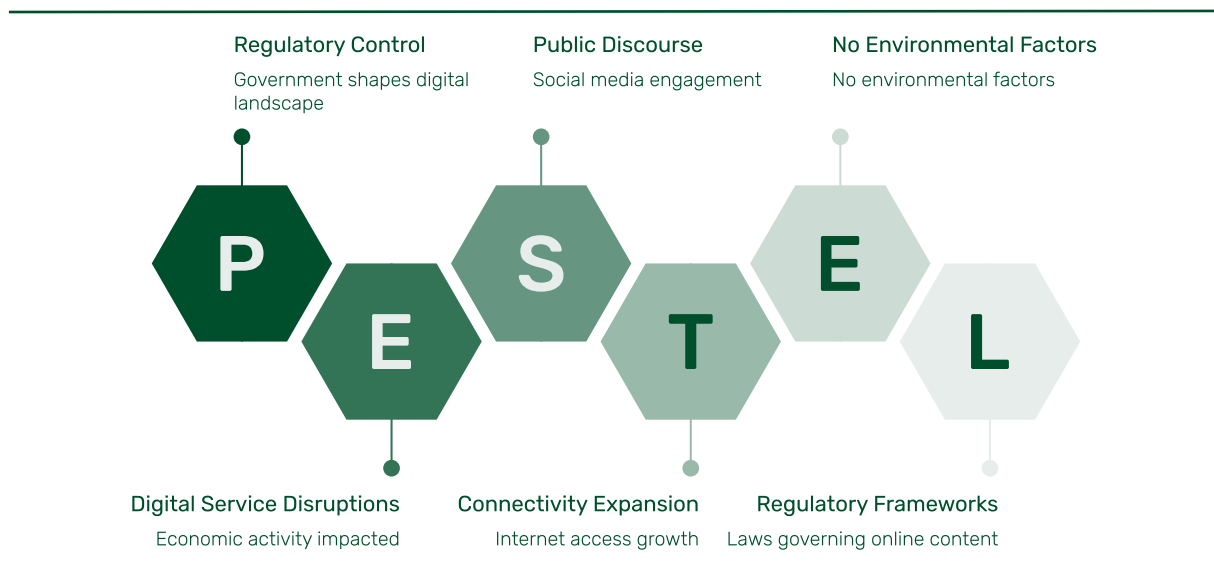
Regulatory Control
Government shapes digital landscape

Public Discourse
Social media engagement

No Environmental Factors
No environmental factors

P

E

S

T

E

L

Digital Service Disruptions
Economic activity impacted

Connectivity Expansion
Internet access growth

Regulatory Frameworks
Laws governing online content